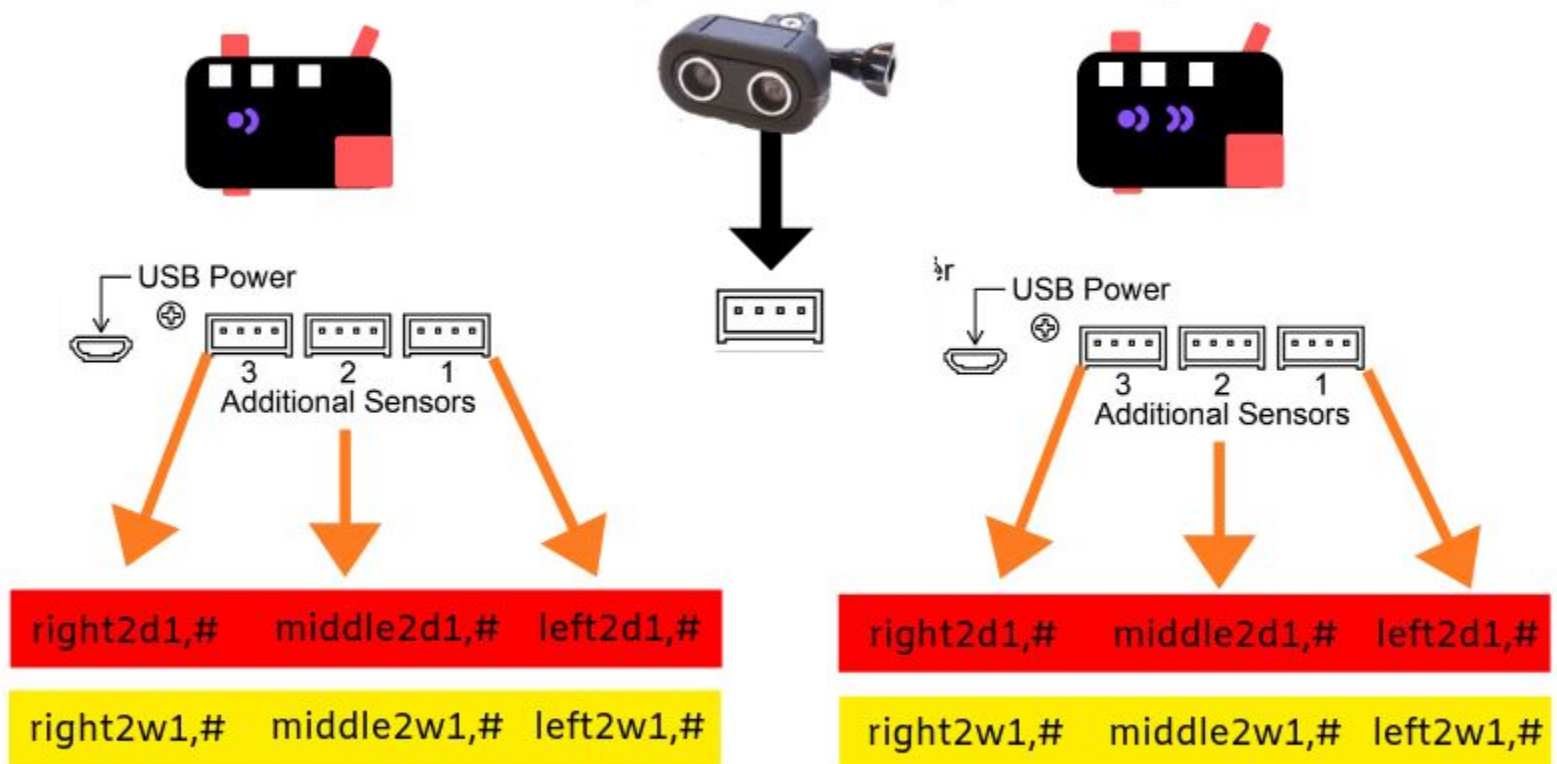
USB Power
3 2 1
Additional Sensors

right2d1,# middle2d1,# left2d1,#

right2w1,# middle2w1,# left2w1,#

ër
USB Power
3 2 1
Additional Sensors

right2d1,# middle2d1,# left2d1,#

right2w1,# middle2w1,# left2w1,#